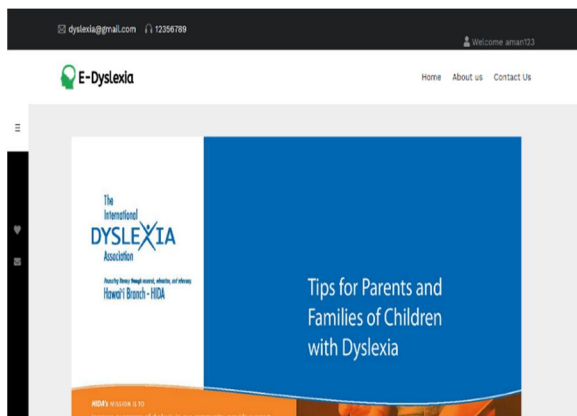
dyslexia@gmail.com 12356789

Welcome aman123

E-Dyslexia

Home About us Contact Us

The International DYSLEXIA Association

Promoting literacy through research, education, and advocacy

Hawai'i Branch - HIDA

Tips for Parents and Families of Children with Dyslexia

HIDA's MISSION IS TO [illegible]